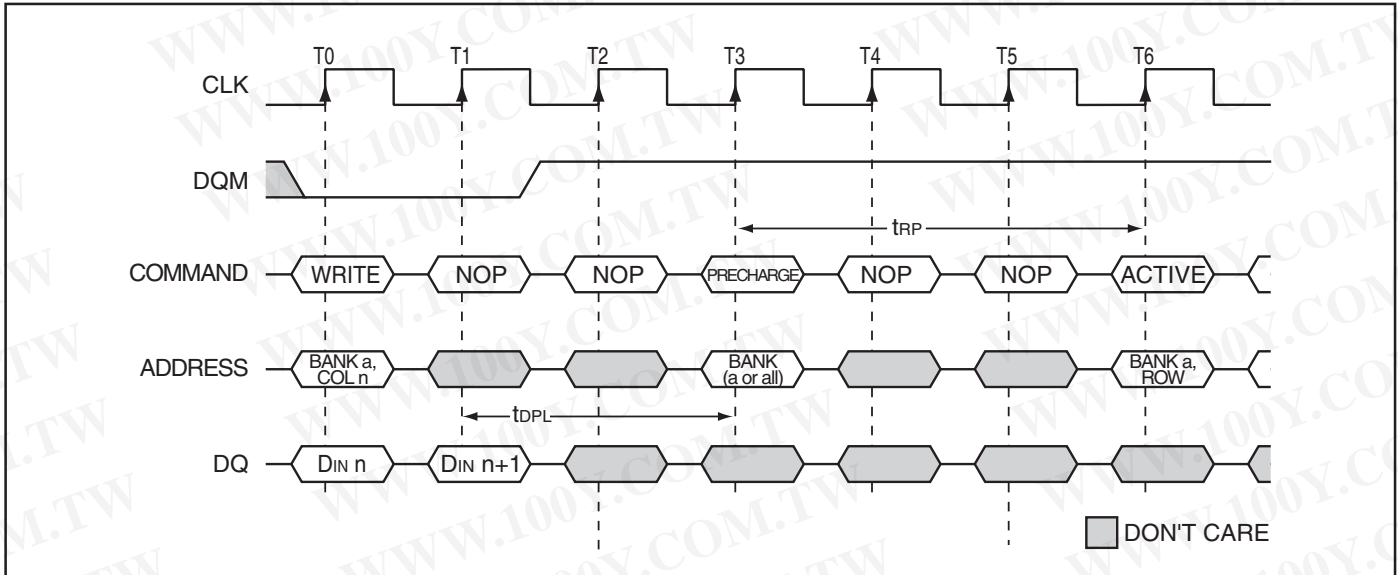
T0 T1 T2 T3 T4 T5 T6

CLK

DQM

$t_{RP}$

COMMAND WRITE NOP NOP PRECHARGE NOP NOP ACTIVE

ADDRESS BANK a, COL n BANK (a or all) BANK a, ROW

$t_{DPL}$

DQ $D_{IN}$ n $D_{IN}$ n+1

DON'T CARE

WWW.100Y.COM.TW